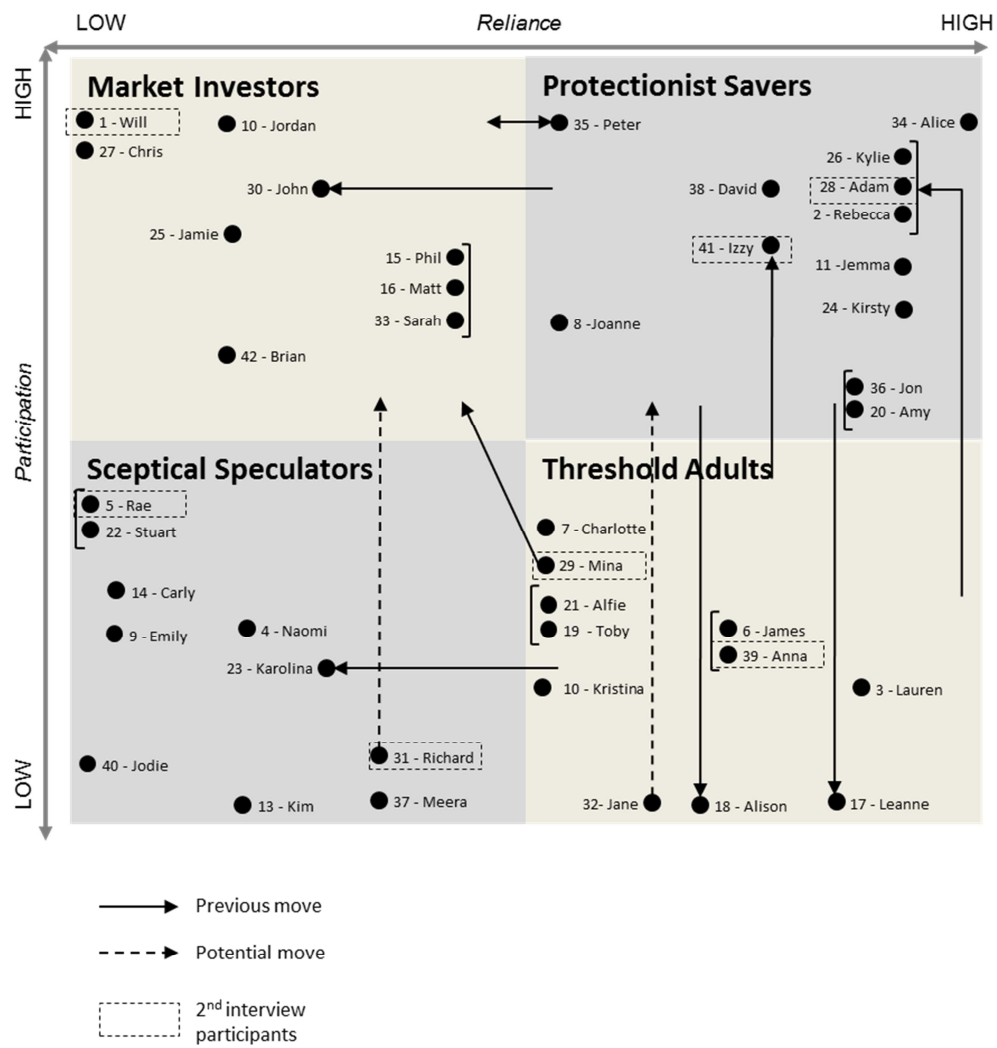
LOW
Reliance
HIGH

HIGH
Participation
LOW

Market Investors
1 - Will
27 - Chris
10 - Jordan
30 - John
25 - Jamie
15 - Phil
16 - Matt
33 - Sarah
42 - Brian

Protectionist Savers
35 - Peter
34 - Alice
26 - Kylie
38 - David
28 - Adam
2 - Rebecca
41 - Izzy
11 -Jemma
24 - Kirsty
8 -Joanne
36 - Jon
20 - Amy

Sceptical Speculators
5 - Rae
22 - Stuart
14 - Carly
9 - Emily
4 - Naomi
23 - Karolina
40 - Jodie
31 - Richard
13 - Kim
37 - Meera

Threshold Adults
7 - Charlotte
29 - Mina
21 - Alfie
19 - Toby
6 - James
39 - Anna
10 - Kristina
3 - Lauren
32- Jane
18 - Alison
17 - Leanne

Previous move
Potential move
2$^{nd}$ interview participants